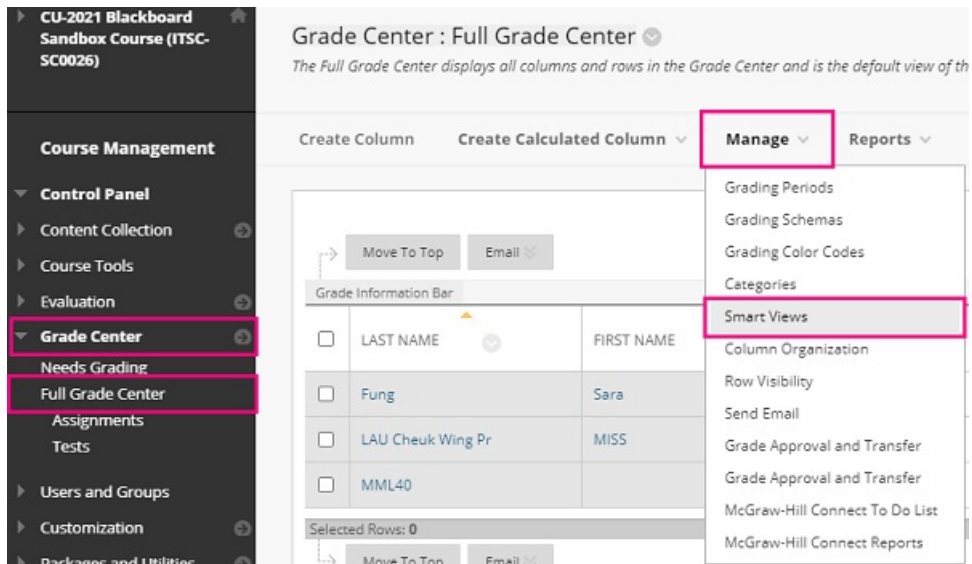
CU-2021 Blackboard Sandbox Course (ITSC-SC0026)

Course Management

Control Panel
Content Collection
Course Tools
Evaluation
Grade Center
Needs Grading
Full Grade Center
Assignments
Tests
Users and Groups
Customization
Packages and Utilities

Grade Center : Full Grade Center
The Full Grade Center displays all columns and rows in the Grade Center and is the default view of th

Create Column Create Calculated Column Manage Reports

Grading Periods
Grading Schemas
Grading Color Codes
Categories
Smart Views
Column Organization
Row Visibility
Send Email
Grade Approval and Transfer
Grade Approval and Transfer
McGraw-Hill Connect To Do List
McGraw-Hill Connect Reports

Move To Top Email

Grade Information Bar

| | LAST NAME | FIRST NAME |
|---|---|---|
| | Fung | Sara |
| | LAU Cheuk Wing Pr | MISS |
| | MML40 | |

Selected Rows: 0

Move To Top Email